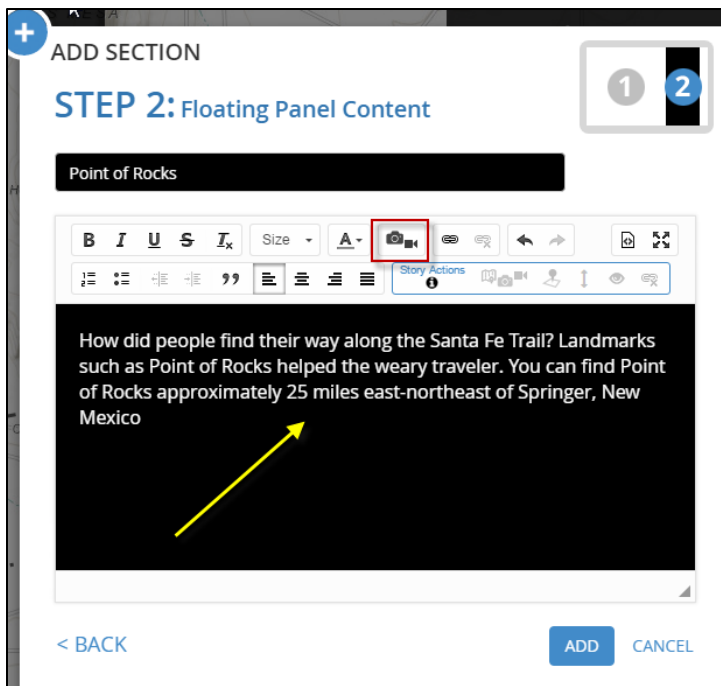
ADD SECTION

STEP 2: Floating Panel Content

1 2

Point of Rocks

B I U S $T_x$ Size A

Story Actions

How did people find their way along the Santa Fe Trail? Landmarks such as Point of Rocks helped the weary traveler. You can find Point of Rocks approximately 25 miles east-northeast of Springer, New Mexico

< BACK

ADD CANCEL